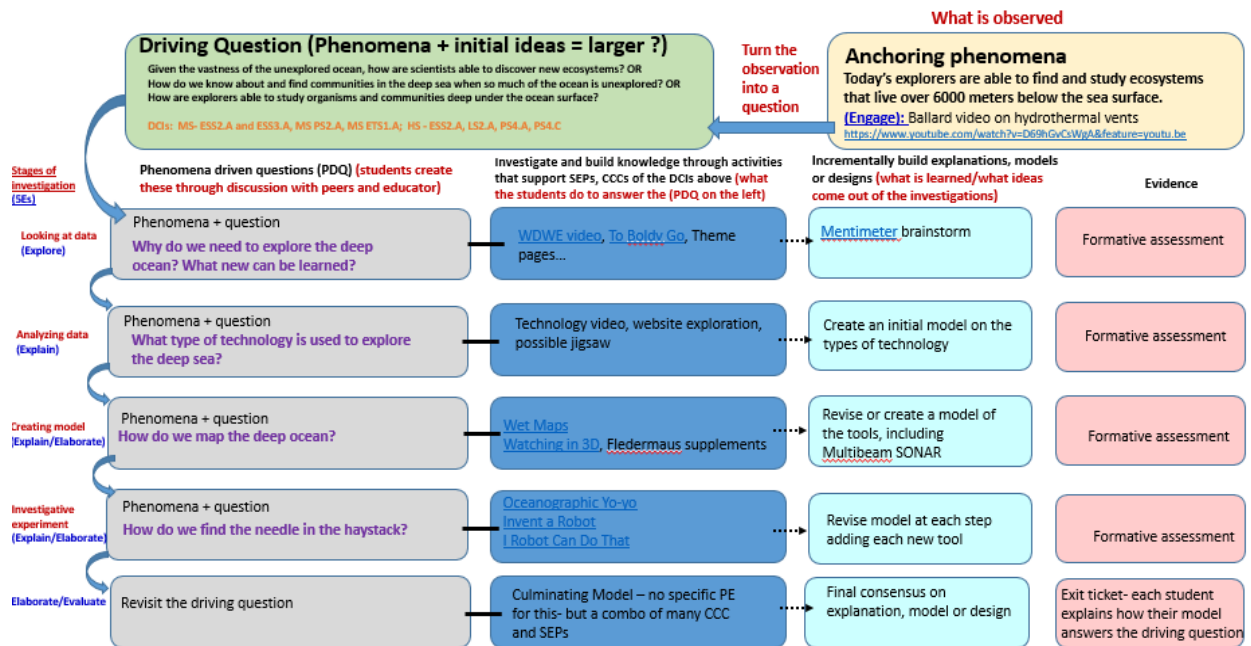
What is observed

Driving Question (Phenomena + initial ideas = larger ?)

Given the vastness of the unexplored ocean, how are scientists able to discover new ecosystems? OR
How do we know about and find communities in the deep sea when so much of the ocean is unexplored? OR
How are explorers able to study organisms and communities deep under the ocean surface?

DCIs: MS- ESS2.A and ESS3.A, MS PS2.A, MS ETS1.A; HS - ESS2.A, LS2.A, PS4.A, PS4.C

Turn the observation into a question

Anchoring phenomena

Today's explorers are able to find and study ecosystems that live over 6000 meters below the sea surface.

(Engage): Ballard video on hydrothermal vents
https://www.youtube.com/watch?v=D69hGvCsWgA&feature=youtu.be

Stages of investigation (5Es)

Phenomena driven questions (PDQ) (students create these through discussion with peers and educator)

Investigate and build knowledge through activities that support SEPs, CCCs of the DCIs above (what the students do to answer the (PDQ on the left)

Incrementally build explanations, models or designs (what is learned/what ideas come out of the investigations)

Evidence

Looking at data (Explore)

Phenomena + question
Why do we need to explore the deep ocean? What new can be learned?

WDWE video, To Boldy Go, Theme pages...

Mentimeter brainstorm

Formative assessment

Analyzing data (Explain)

Phenomena + question
What type of technology is used to explore the deep sea?

Technology video, website exploration, possible jigsaw

Create an initial model on the types of technology

Formative assessment

Creating model (Explain/Elaborate)

Phenomena + question
How do we map the deep ocean?

Wet Maps
Watching in 3D, Fledermaus supplements

Revise or create a model of the tools, including Multibeam SONAR

Formative assessment

Investigative experiment (Explain/Elaborate)

Phenomena + question
How do we find the needle in the haystack?

Oceanographic Yo-yo
Invent a Robot
I Robot Can Do That

Revise model at each step adding each new tool

Formative assessment

Elaborate/Evaluate

Revisit the driving question

Culminating Model – no specific PE for this- but a combo of many CCC and SEPs

Final consensus on explanation, model or design

Exit ticket- each student explains how their model answers the driving question